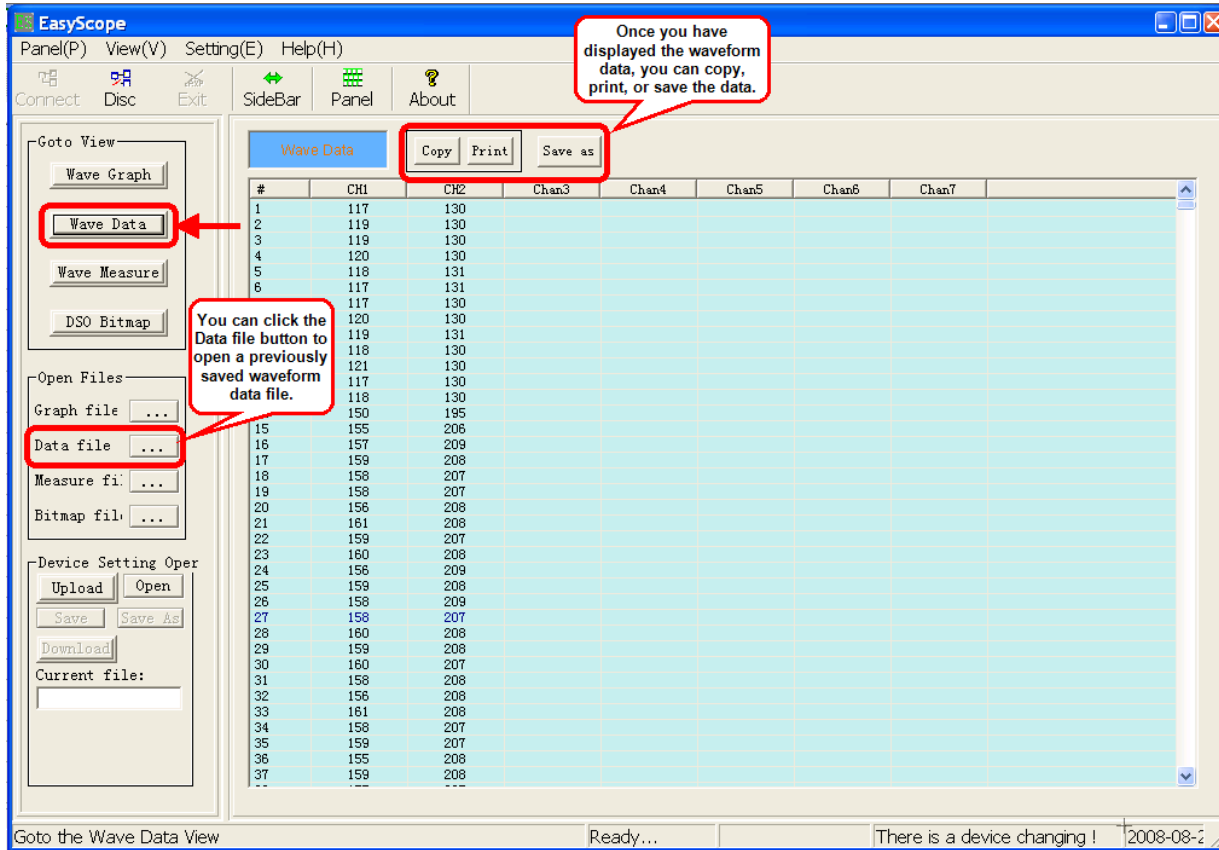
EasyScope

Panel(P) View(V) Setting(E) Help(H)

Connect Disc Exit SideBar Panel About

Once you have displayed the waveform data, you can copy, print, or save the data.

Goto View
Wave Graph
Wave Data
Wave Measure
DSO Bitmap

You can click the Data file button to open a previously saved waveform data file.

Open Files
Graph file ...
Data file ...
Measure fi ...
Bitmap fil ...

Device Setting Oper
Upload Open
Save Save As
Download
Current file:

Wave Data

Copy Print Save as

| # | CH1 | CH2 | Chan3 | Chan4 | Chan5 | Chan6 | Chan7 |
|---|---|---|---|---|---|---|---|
| 1 | 117 | 130 | | | | | |
| 2 | 119 | 130 | | | | | |
| 3 | 119 | 130 | | | | | |
| 4 | 120 | 130 | | | | | |
| 5 | 118 | 131 | | | | | |
| 6 | 117 | 131 | | | | | |
| | 117 | 130 | | | | | |
| | 120 | 130 | | | | | |
| | 119 | 131 | | | | | |
| | 118 | 130 | | | | | |
| | 121 | 130 | | | | | |
| | 117 | 130 | | | | | |
| | 118 | 130 | | | | | |
| | 150 | 195 | | | | | |
| 15 | 155 | 206 | | | | | |
| 16 | 157 | 209 | | | | | |
| 17 | 159 | 208 | | | | | |
| 18 | 158 | 207 | | | | | |
| 19 | 158 | 207 | | | | | |
| 20 | 156 | 208 | | | | | |
| 21 | 161 | 208 | | | | | |
| 22 | 159 | 207 | | | | | |
| 23 | 160 | 208 | | | | | |
| 24 | 156 | 209 | | | | | |
| 25 | 159 | 208 | | | | | |
| 26 | 158 | 209 | | | | | |
| 27 | 158 | 207 | | | | | |
| 28 | 160 | 208 | | | | | |
| 29 | 159 | 208 | | | | | |
| 30 | 160 | 207 | | | | | |
| 31 | 158 | 208 | | | | | |
| 32 | 156 | 208 | | | | | |
| 33 | 161 | 208 | | | | | |
| 34 | 158 | 207 | | | | | |
| 35 | 159 | 207 | | | | | |
| 36 | 155 | 208 | | | | | |
| 37 | 159 | 208 | | | | | |

Goto the Wave Data View | Ready... | There is a device changing ! | 2008-08-2